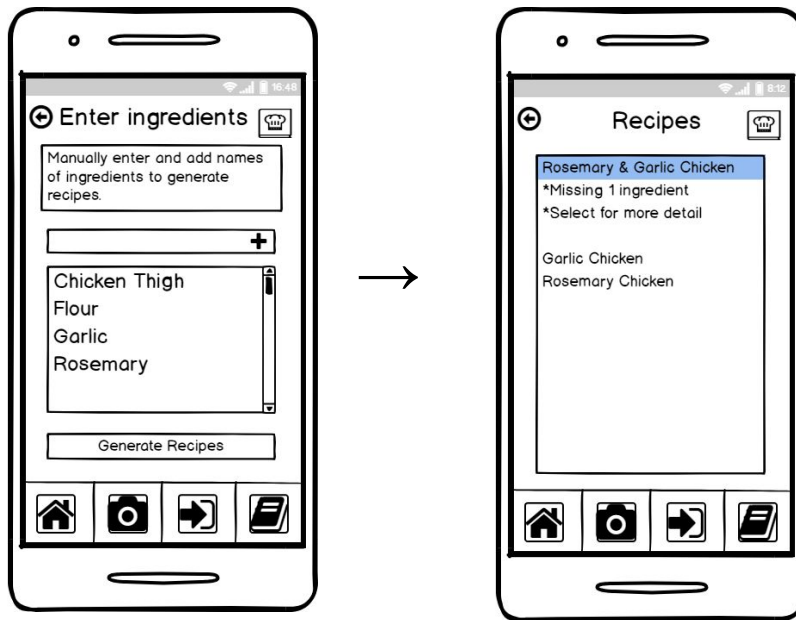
16:48

Enter ingredients

Manually enter and add names of ingredients to generate recipes.

+

Chicken Thigh
Flour
Garlic
Rosemary

Generate Recipes

8:12

Recipes

Rosemary & Garlic Chicken
*Missing 1 ingredient
*Select for more detail

Garlic Chicken
Rosemary Chicken